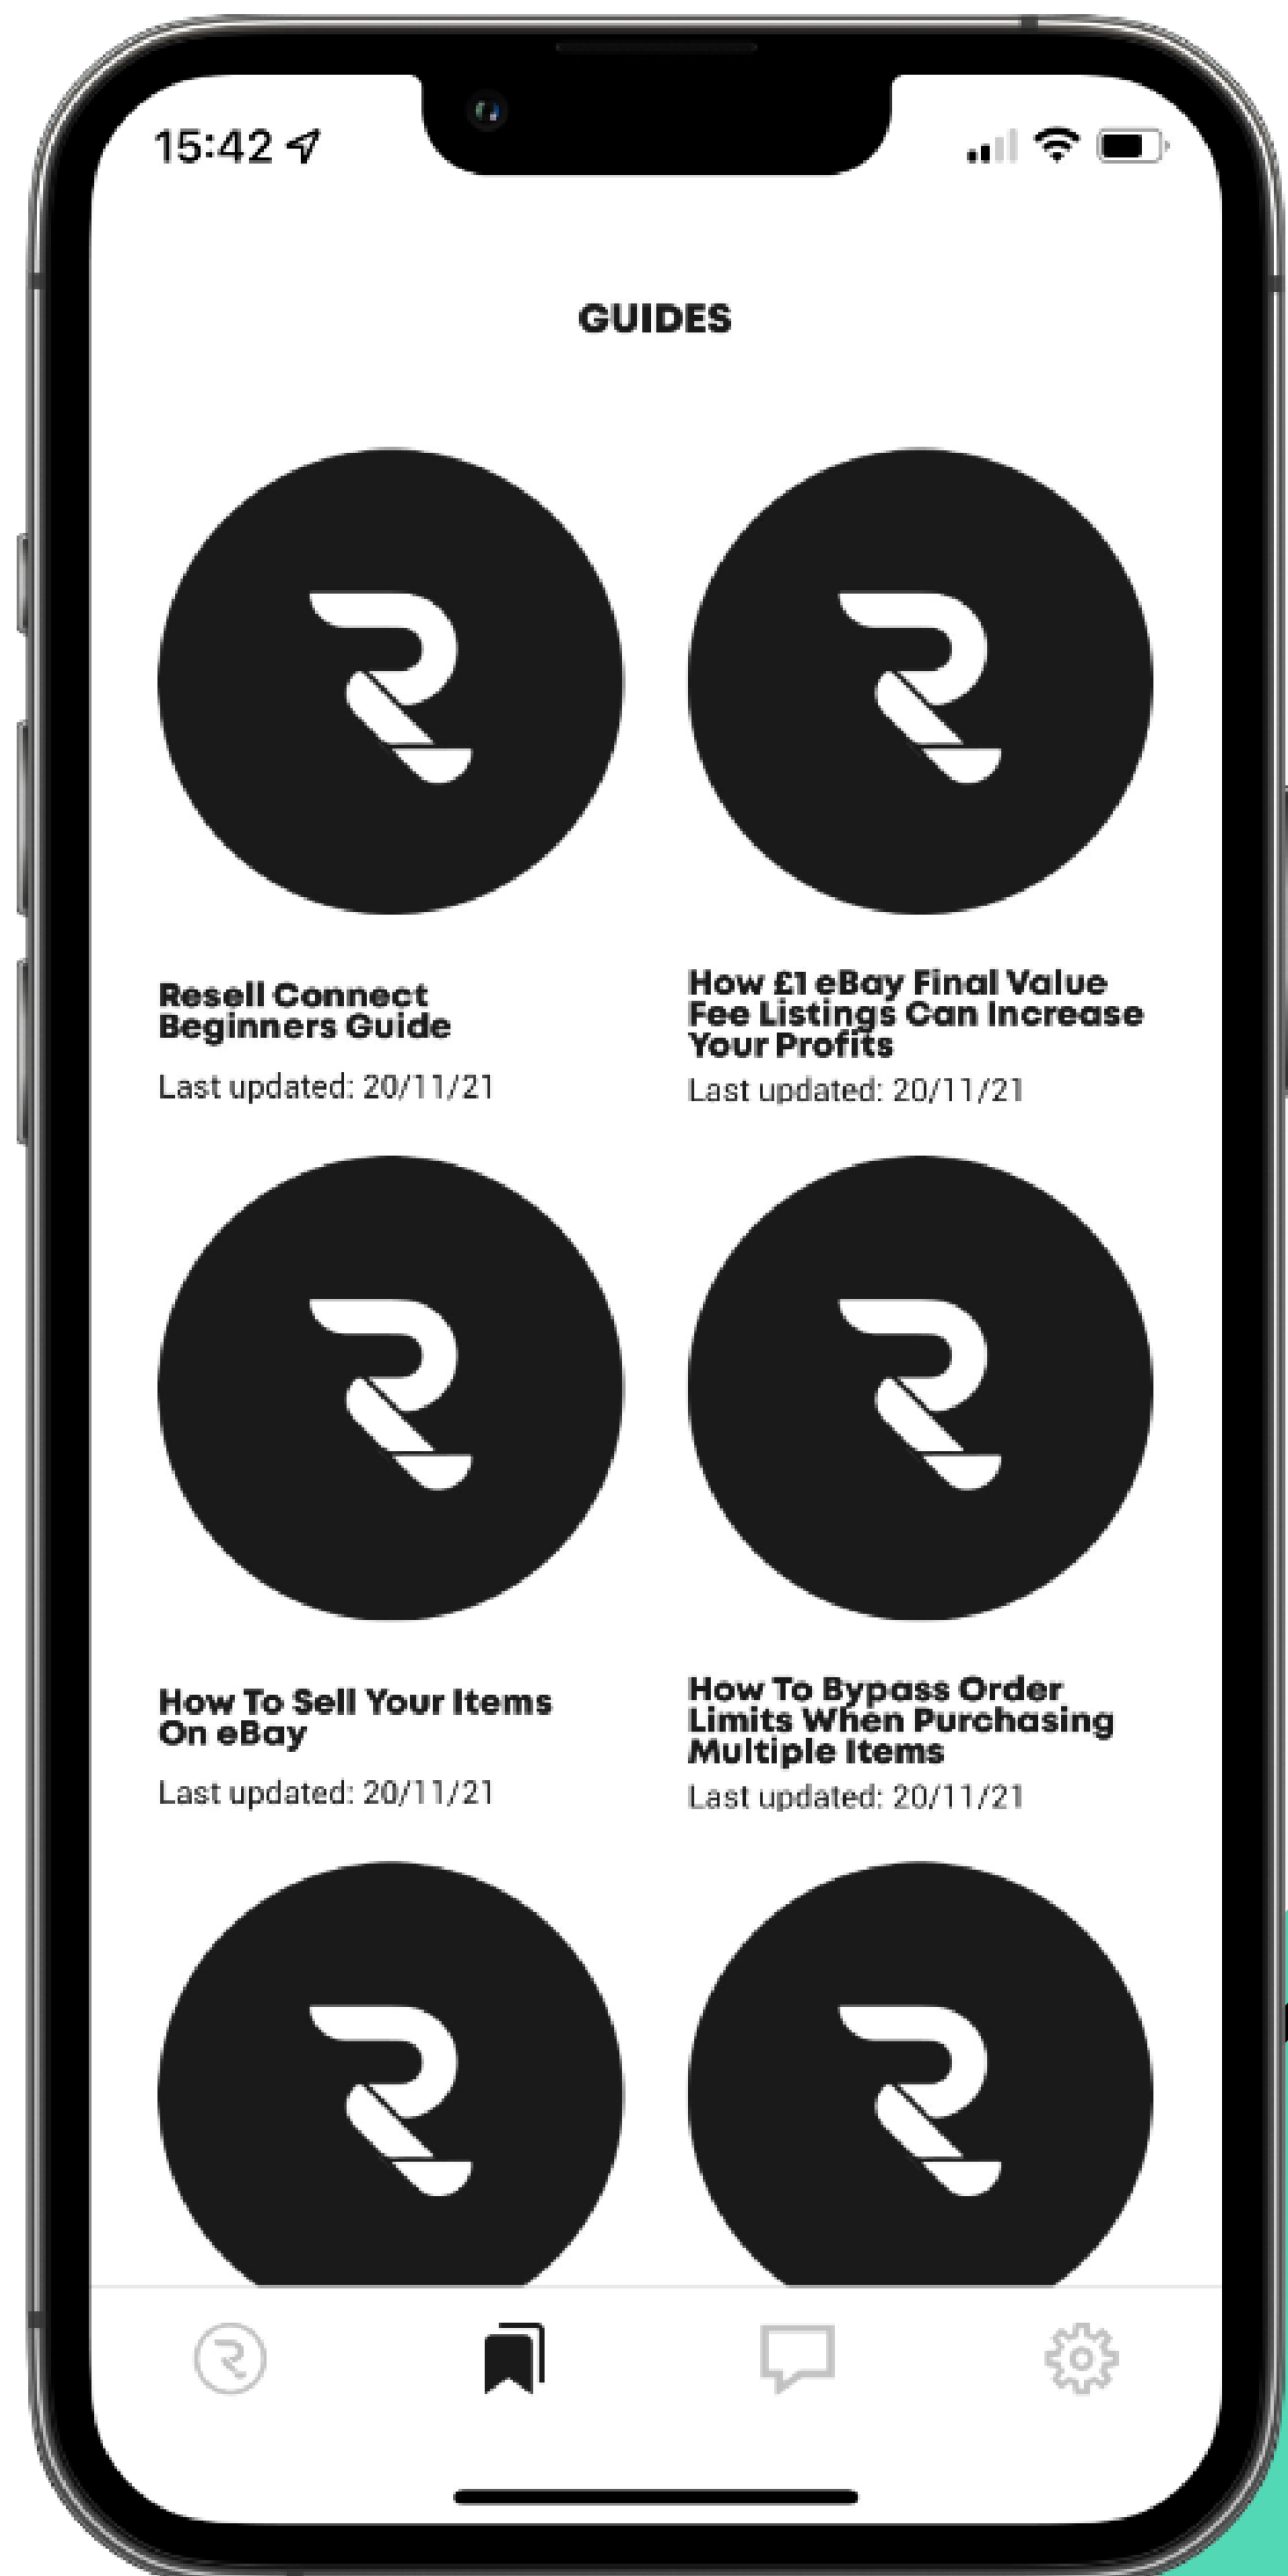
15:42

GUIDES

Resell Connect Beginners Guide

Last updated: 20/11/21

How £1 eBay Final Value Fee Listings Can Increase Your Profits

Last updated: 20/11/21

How To Sell Your Items On eBay

Last updated: 20/11/21

How To Bypass Order Limits When Purchasing Multiple Items

Last updated: 20/11/21